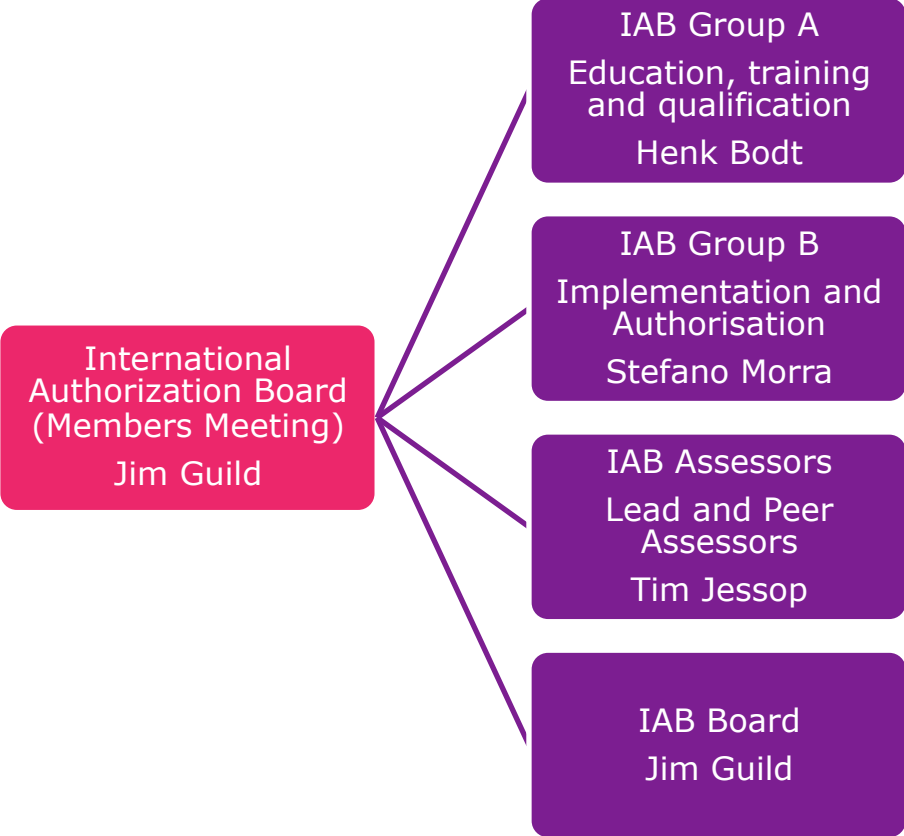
International Authorization Board (Members Meeting)
Jim Guild

IAB Group A
Education, training and qualification
Henk Bodt

IAB Group B
Implementation and Authorisation
Stefano Morra

IAB Assessors
Lead and Peer Assessors
Tim Jessop

IAB Board
Jim Guild